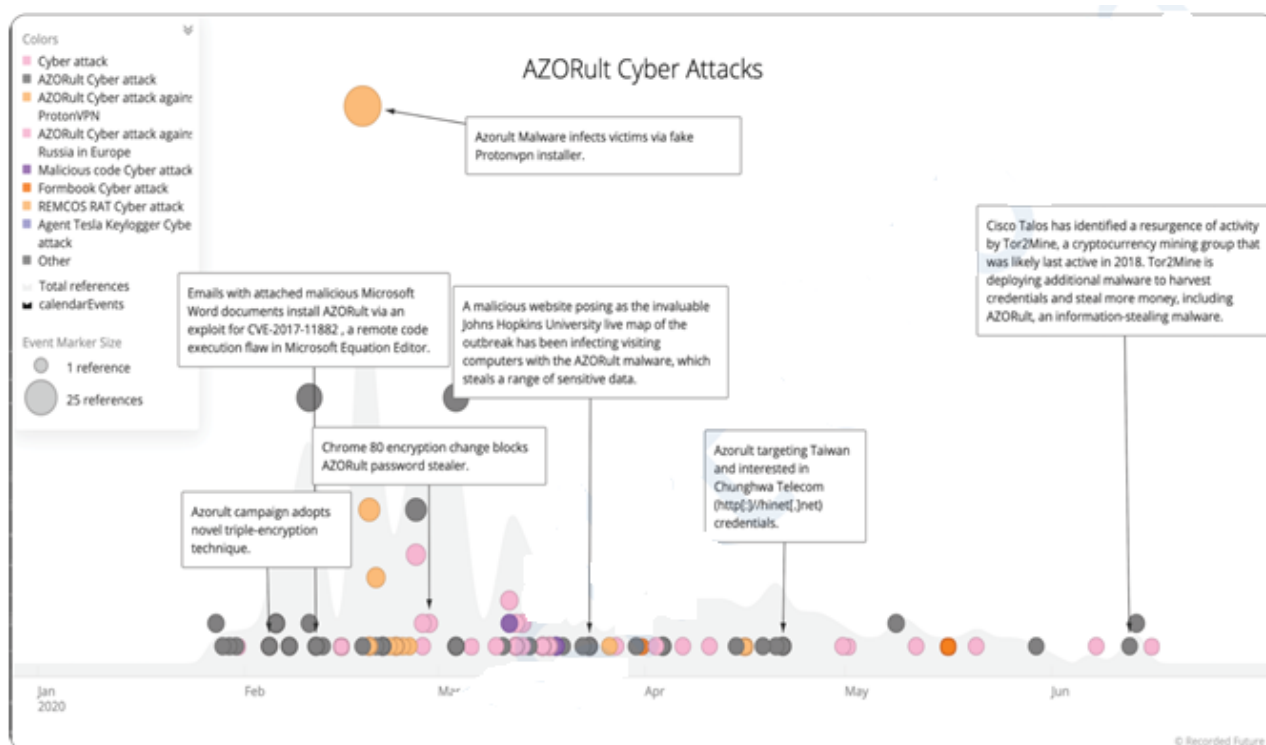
Colors
Cyber attack
AZORult Cyber attack
AZORult Cyber attack agains ProtonVPN
AZORult Cyber attack agains Russia in Europe
Malicious code Cyber attack
Formbook Cyber attack
REMCOS RAT Cyber attack
Agent Tesla Keylogger Cybe attack
Other
Total references
calendarEvents

Event Marker Size
1 reference
25 references

AZORult Cyber Attacks

Azorult Malware infects victims via fake Protonvpn installer.

Cisco Talos has identified a resurgence of activity by Tor2Mine, a cryptocurrency mining group that was likely last active in 2018. Tor2Mine is deploying additional malware to harvest credentials and steal more money, including AZORult, an information-stealing malware.

Emails with attached malicious Microsoft Word documents install AZORult via an exploit for CVE-2017-11882 , a remote code execution flaw in Microsoft Equation Editor.

A malicious website posing as the invaluable Johns Hopkins University live map of the outbreak has been infecting visiting computers with the AZORult malware, which steals a range of sensitive data.

Chrome 80 encryption change blocks AZORult password stealer.

Azorult targeting Taiwan and interested in Chunghwa Telecom (http[:]//hinet[.]net) credentials.

Azorult campaign adopts novel triple-encryption technique.

Jan
2020
Feb
Mar
Apr
May
Jun

© Recorded Future